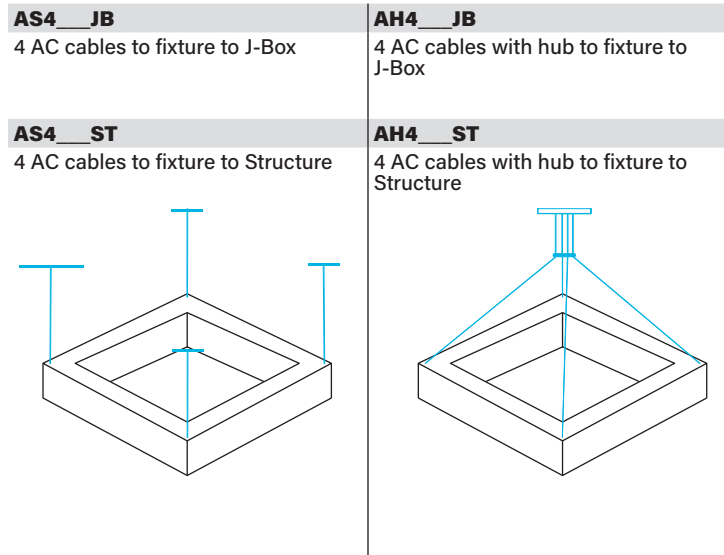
| AS4___JB | AH4___JB |
|---|---|
| 4 AC cables to fixture to J-Box | 4 AC cables with hub to fixture to J-Box |

| AS4___ST | AH4___ST |
|---|---|
| 4 AC cables to fixture to Structure | 4 AC cables with hub to fixture to Structure |